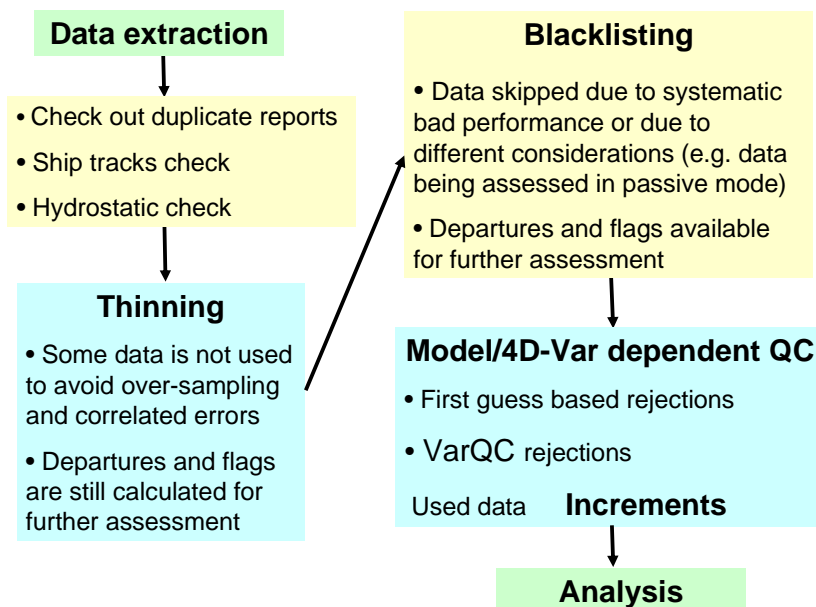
Data extraction

• Check out duplicate reports

• Ship tracks check

• Hydrostatic check

Thinning

• Some data is not used to avoid over-sampling and correlated errors

• Departures and flags are still calculated for further assessment

Blacklisting

• Data skipped due to systematic bad performance or due to different considerations (e.g. data being assessed in passive mode)

• Departures and flags available for further assessment

Model/4D-Var dependent QC

• First guess based rejections

• VarQC rejections

Used data Increments

Analysis